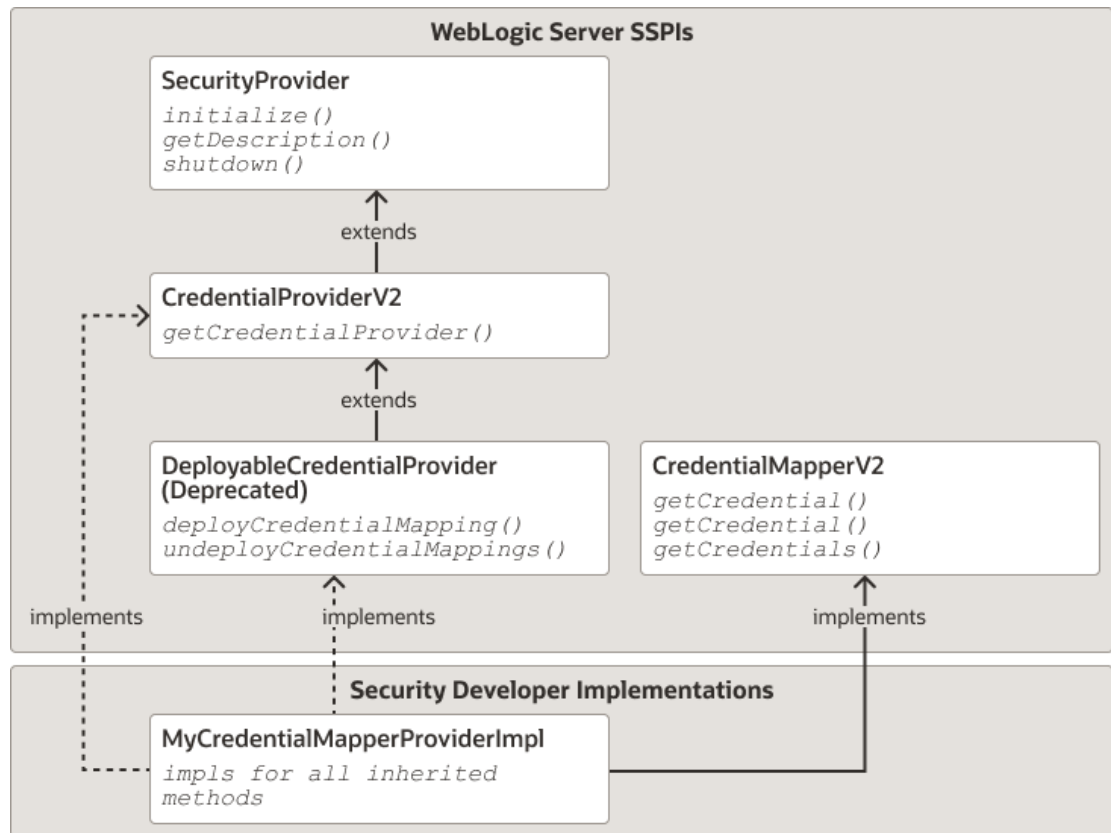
WebLogic Server SSPIs

SecurityProvider
initialize()
getDescription()
shutdown()

extends

CredentialProviderV2
getCredentialProvider()

extends

DeployableCredentialProvider (Deprecated)
deployCredentialMapping()
undeployCredentialMappings()

CredentialMapperV2
getCredential()
getCredential()
getCredentials()

implements

implements

implements

Security Developer Implementations

MyCredentialMapperProviderImpl
impls for all inherited methods